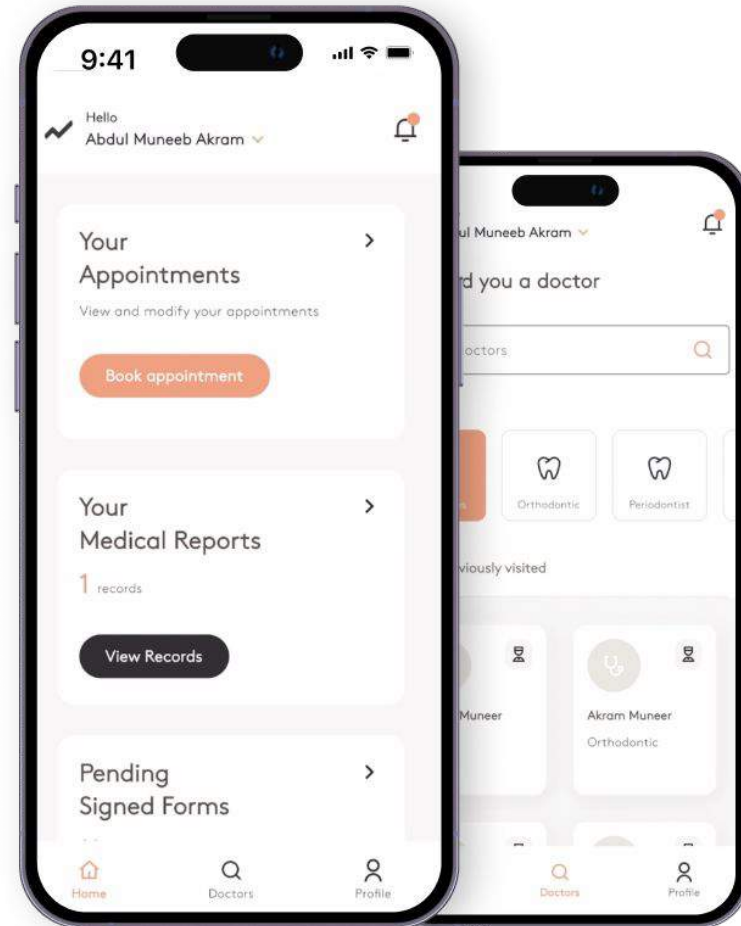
9:41

Hello
Abdul Muneeb Akram

Your Appointments
View and modify your appointments
Book appointment

Your Medical Reports
1 records
View Records

Pending Signed Forms

Home
Doctors
Profile

ul Muneeb Akram

d you a doctor

octors

Orthodontic
Periodontist

viously visited

Muneer

Akram Muneer
Orthodontic

Doctors
Profile